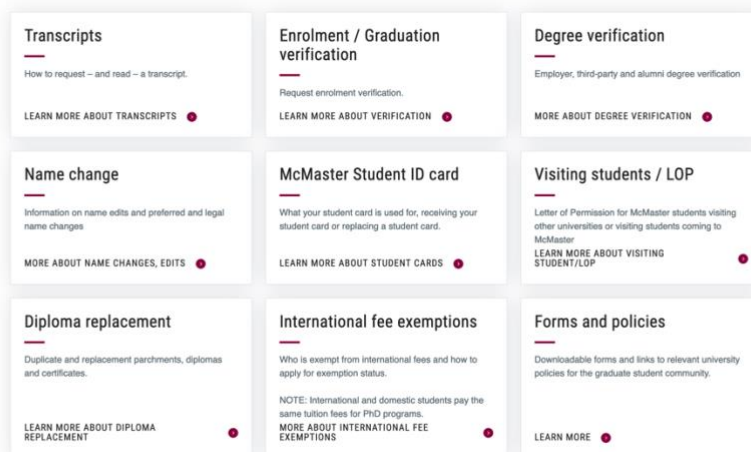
Transcripts

How to request – and read – a transcript.

LEARN MORE ABOUT TRANSCRIPTS

Enrolment / Graduation verification

Request enrolment verification.

LEARN MORE ABOUT VERIFICATION

Degree verification

Employer, third-party and alumni degree verification

MORE ABOUT DEGREE VERIFICATION

Name change

Information on name edits and preferred and legal name changes

MORE ABOUT NAME CHANGES, EDITS

McMaster Student ID card

What your student card is used for, receiving your student card or replacing a student card.

LEARN MORE ABOUT STUDENT CARDS

Visiting students / LOP

Letter of Permission for McMaster students visiting other universities or visiting students coming to McMaster

LEARN MORE ABOUT VISITING STUDENT/LOP

Diploma replacement

Duplicate and replacement parchments, diplomas and certificates.

LEARN MORE ABOUT DIPLOMA REPLACEMENT

International fee exemptions

Who is exempt from international fees and how to apply for exemption status.

NOTE: International and domestic students pay the same tuition fees for PhD programs.

MORE ABOUT INTERNATIONAL FEE EXEMPTIONS

Forms and policies

Downloadable forms and links to relevant university policies for the graduate student community.

LEARN MORE